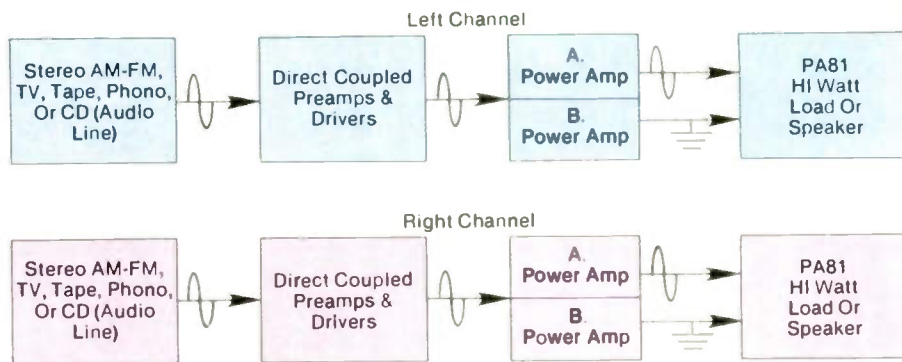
Left Channel

Stereo AM-FM, TV, Tape, Phono, Or CD (Audio Line)

Direct Coupled Preamps & Drivers

A. Power Amp

B. Power Amp

PA81 Hi Watt Load Or Speaker

Right Channel

Stereo AM-FM, TV, Tape, Phono, Or CD (Audio Line)

Direct Coupled Preamps & Drivers

A. Power Amp

B. Power Amp

PA81 Hi Watt Load Or Speaker